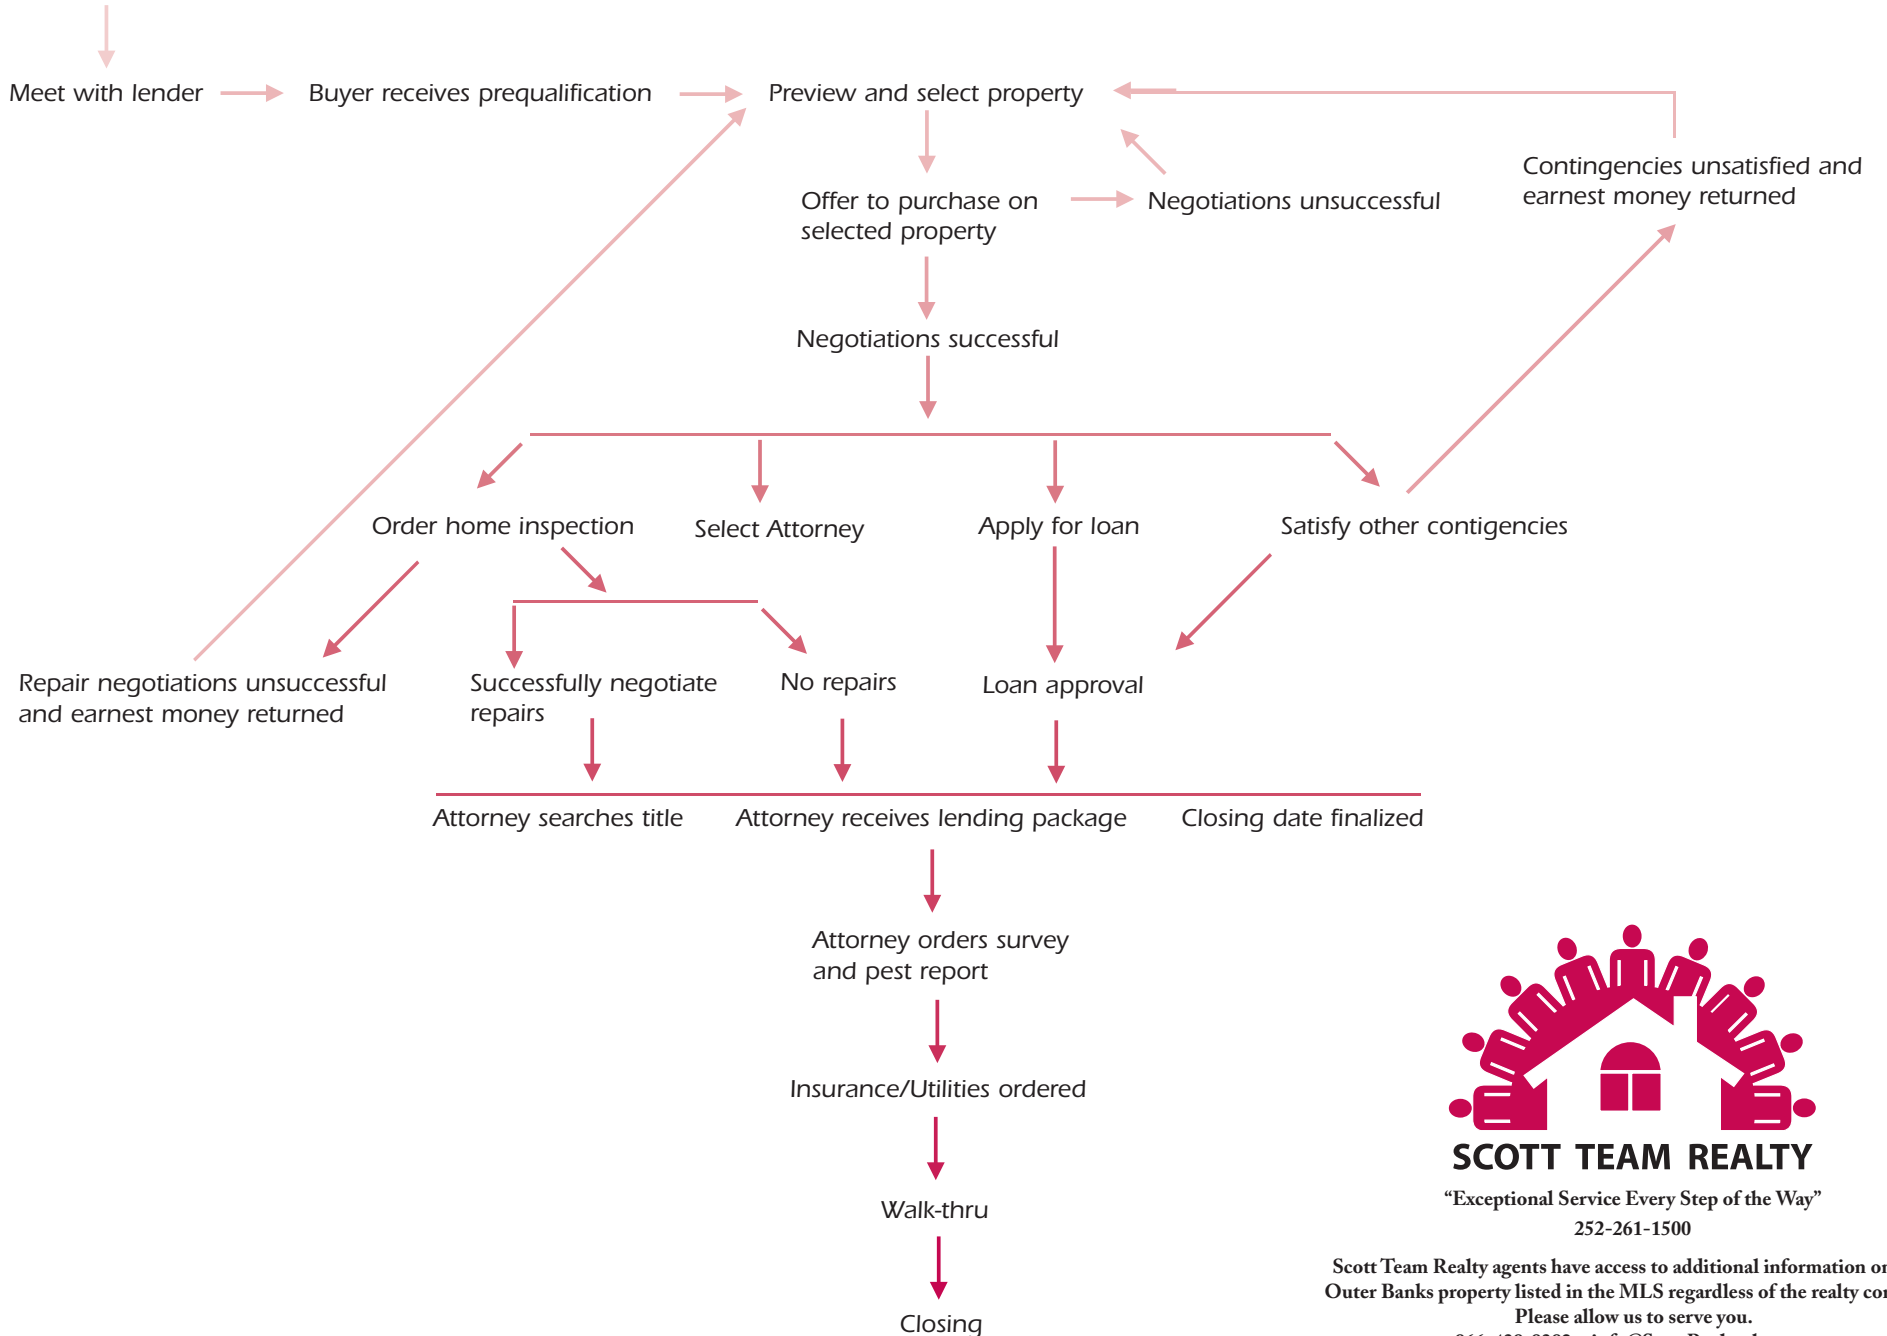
Meet with lender

Buyer receives prequalification

Preview and select property

Offer to purchase on selected property

Negotiations unsuccessful

Contingencies unsatisfied and earnest money returned

Negotiations successful

Order home inspection

Select Attorney

Apply for loan

Satisfy other contigencies

Repair negotiations unsuccessful and earnest money returned

Successfully negotiate repairs

No repairs

Loan approval

Attorney searches title

Attorney receives lending package

Closing date finalized

Attorney orders survey and pest report

Insurance/Utilities ordered

Walk-thru

Closing

SCOTT TEAM REALTY
"Exceptional Service Every Step of the Way"
252-261-1500

Scott Team Realty agents have access to additional information o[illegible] Outer Banks property listed in the MLS regardless of the realty co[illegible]
Please allow us to serve you.
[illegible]